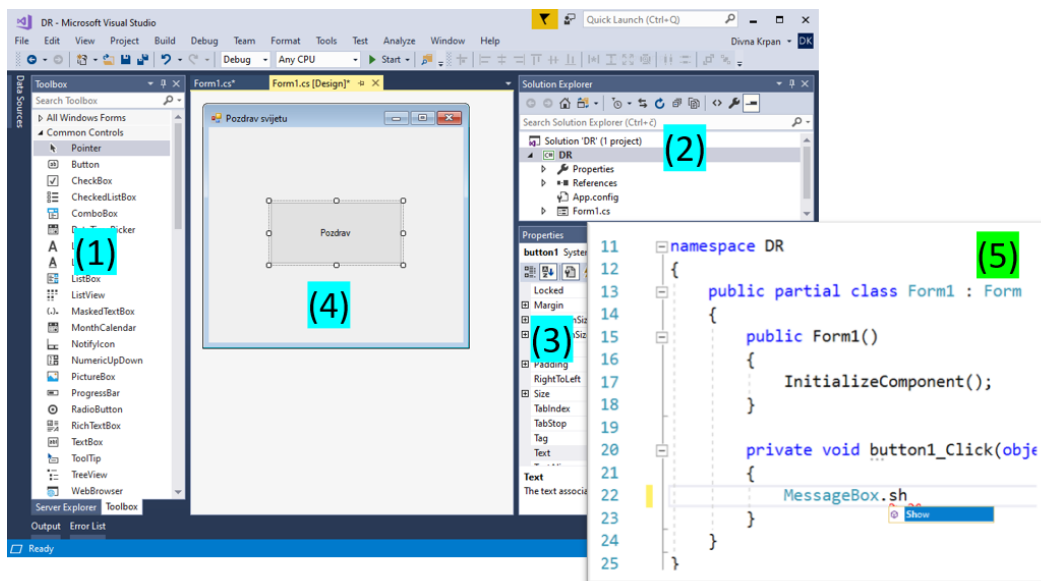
DR - Microsoft Visual Studio
Quick Launch (Ctrl+Q)
File Edit View Project Build Debug Team Format Tools Test Analyze Window Help
Divna Krpan DK
Debug Any CPU ▶ Start
Data Sources
Toolbox
Search Toolbox
All Windows Forms
Common Controls
Pointer
Button
CheckBox
CheckedListBox
ComboBox
DateTimePicker
(1)
ListBox
ListView
MaskedTextBox
MonthCalendar
NotifyIcon
NumericUpDown
PictureBox
ProgressBar
RadioButton
RichTextBox
TextBox
ToolTip
TreeView
WebBrowser
Server Explorer Toolbox
Output Error List
Ready
Form1.cs* Form1.cs [Design]*
Pozdrav svijetu
Pozdrav
(4)
Solution Explorer
Search Solution Explorer (Ctrl+č)
Solution 'DR' (1 project)
DR
(2)
Properties
References
App.config
Form1.cs
Properties
button1 System
Locked
Margin
(3)
Padding
RightToLeft
Size
TabIndex
TabStop
Tag
Text
Text
The text associ
11 namespace DR
12 {
13 public partial class Form1 : Form
14 {
15 public Form1()
16 {
17 InitializeComponent();
18 }
19
20 private void button1_Click(obje
21 {
22 MessageBox.sh
23 }
24 }
25 }
Show
(5)